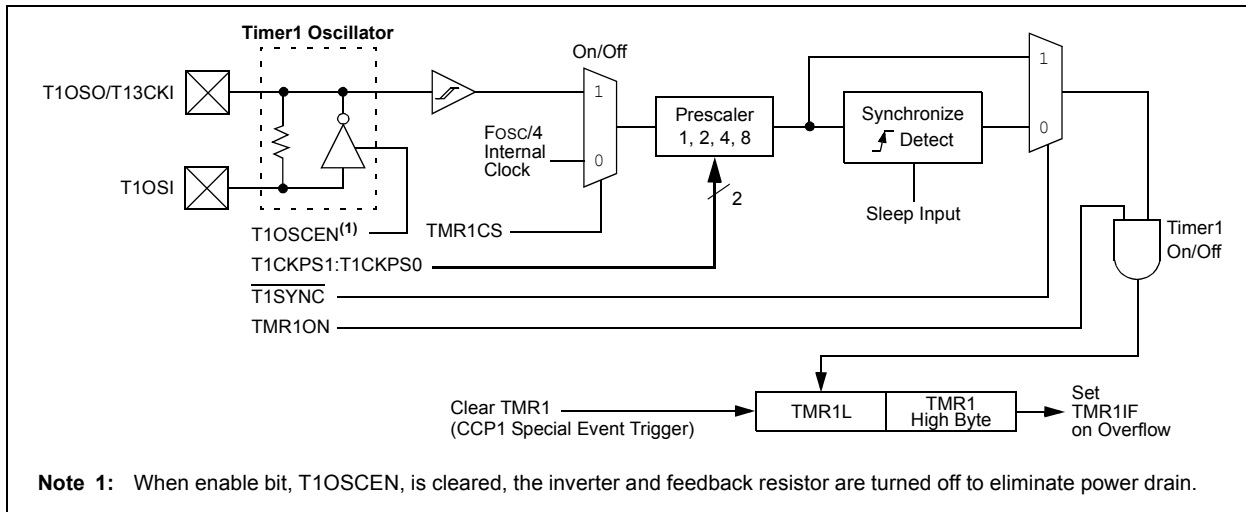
Timer1 Oscillator

On/Off

T1OSO/T13CKI

1

Prescaler 1, 2, 4, 8

Synchronize Detect

1

0

FOSC/4 Internal Clock

0

T1OSI

2

Sleep Input

T1OSCEN$^{(1)}$

TMR1CS

Timer1 On/Off

T1CKPS1:T1CKPS0

$\overline{\text{T1SYNC}}$

TMR1ON

Clear TMR1 (CCP1 Special Event Trigger)

TMR1L

TMR1 High Byte

Set TMR1IF on Overflow

**Note 1:** When enable bit, T1OSCEN, is cleared, the inverter and feedback resistor are turned off to eliminate power drain.